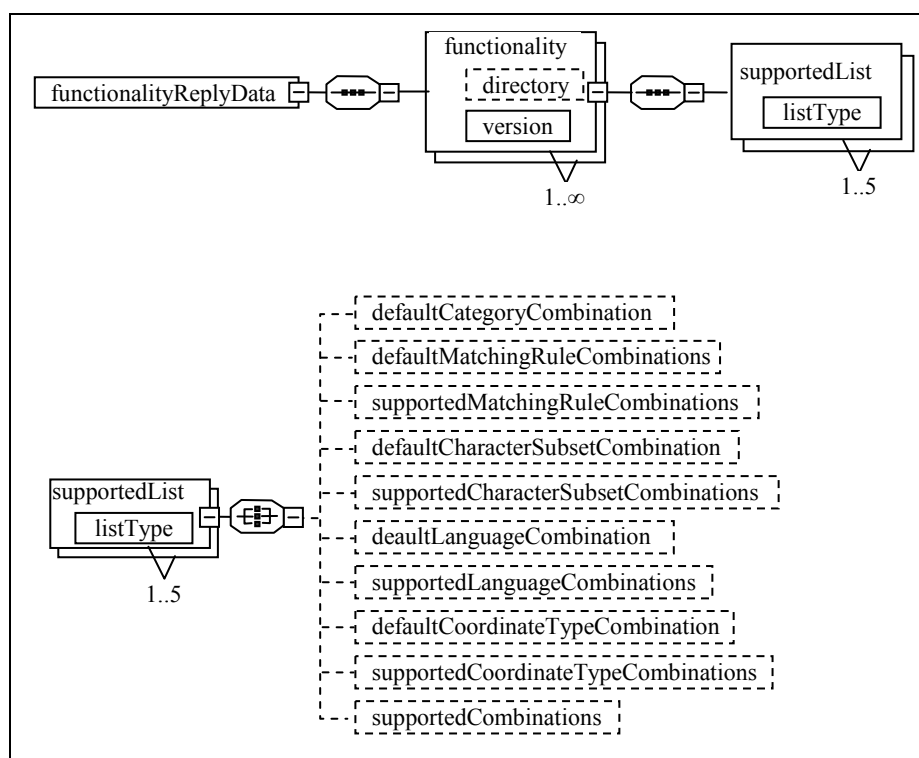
functionalityReplyData

functionality
directory
version
1..∞

supportedList
listType
1..5

supportedList
listType
1..5

defaultCategoryCombination
defaultMatchingRuleCombinations
supportedMatchingRuleCombinations
defaultCharacterSubsetCombination
supportedCharacterSubsetCombinations
deaultLanguageCombination
supportedLanguageCombinations
defaultCoordinateTypeCombination
supportedCoordinateTypeCombinations
supportedCombinations